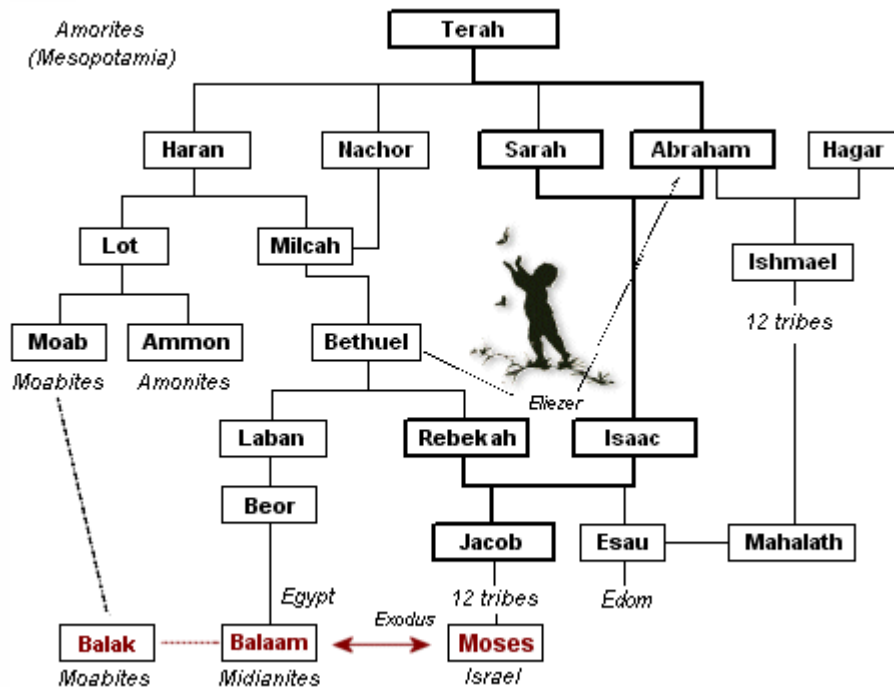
Amorites
(Mesopotamia)

Terah

Haran
Nachor
Sarah
Abraham
Hagar

Lot
Milcah
Ishmael
12 tribes

Moab
Moabites
Ammon
Amonites
Bethuel
Eliezer

Laban
Rebekah
Isaac

Beor
Jacob
Esau
Mahalath

Egypt
12 tribes
Edom

Balak
Moabites
Balaam
Midianites
Exodus
Moses
Israel